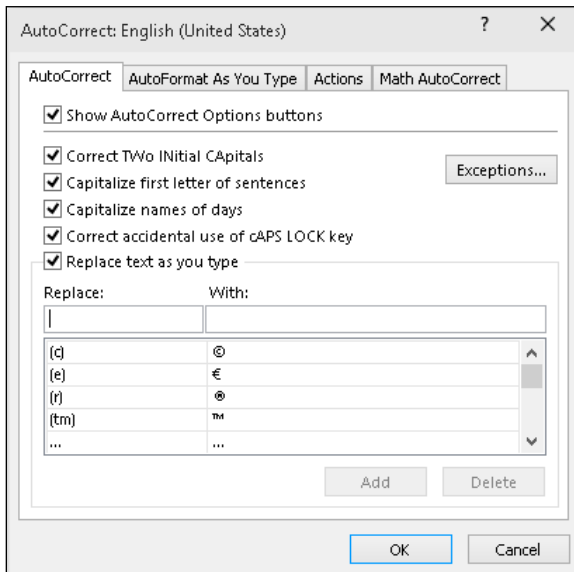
AutoCorrect: English (United States)

?

×

AutoCorrect | AutoFormat As You Type | Actions | Math AutoCorrect

Show AutoCorrect Options buttons

Correct TWo INitial CApitals

Exceptions...

Capitalize first letter of sentences

Capitalize names of days

Correct accidental use of cAPS LOCK key

Replace text as you type

Replace:

With:

| Replace | With |
|---|---|
| (c) | © |
| (e) | € |
| (r) | ® |
| (tm) | ™ |
| ... | ... |

Add

Delete

OK

Cancel